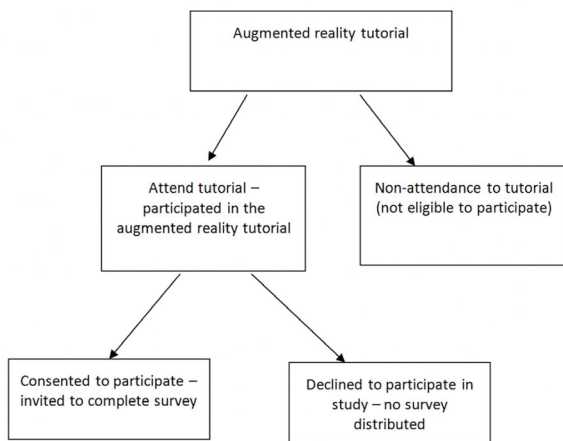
Augmented reality tutorial

Attend tutorial – participated in the augmented reality tutorial

Non-attendance to tutorial (not eligible to participate)

Consented to participate – invited to complete survey

Declined to participate in study – no survey distributed